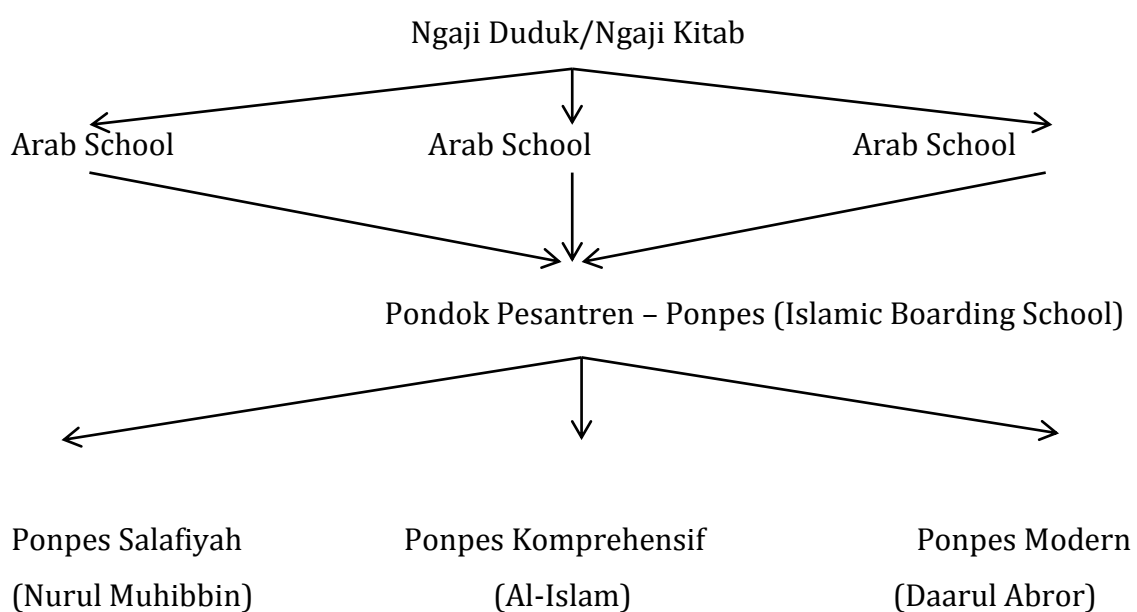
Ngaji Duduk/Ngaji Kitab

Arab School

Arab School

Arab School

Pondok Pesantren – Ponpes (Islamic Boarding School)

Ponpes Salafiyah
(Nurul Muhibbin)

Ponpes Komprehensif
(Al-Islam)

Ponpes Modern
(Daarul Abror)